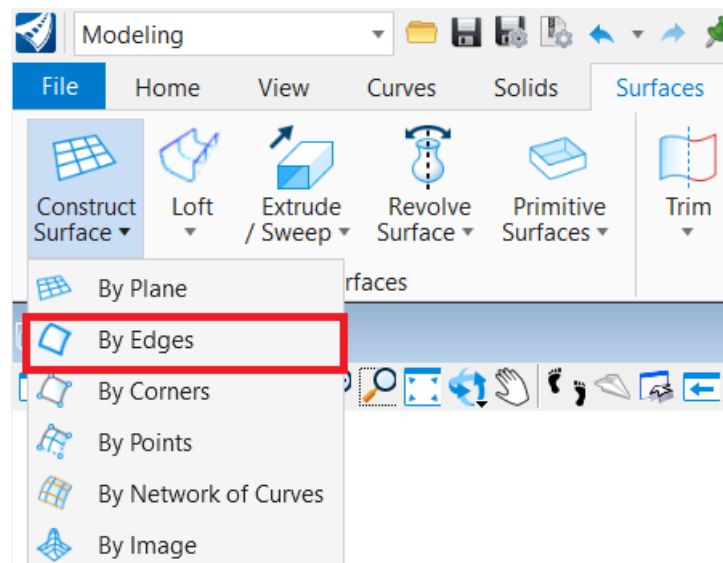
Modeling

File Home View Curves Solids Surfaces

Construct Surface ▾

Loft ▾

Extrude / Sweep ▾

Revolve Surface ▾

Primitive Surfaces ▾

Trim ▾

rfaces

By Plane

By Edges

By Corners

By Points

By Network of Curves

By Image